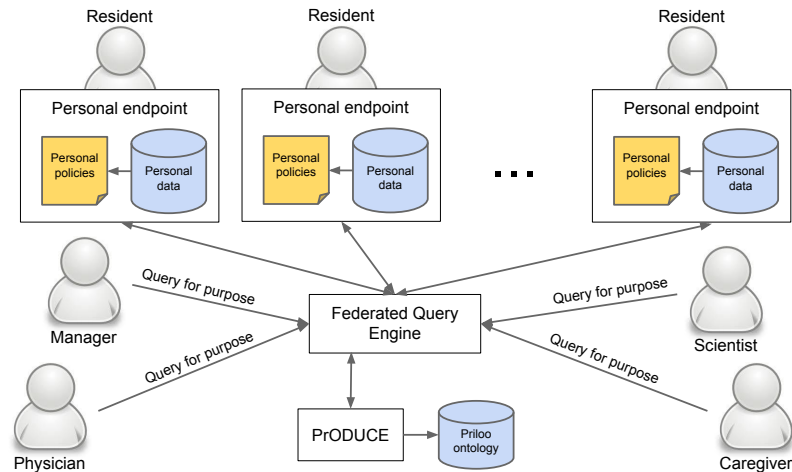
Resident

Resident

Resident

Personal endpoint

Personal policies

Personal data

Personal endpoint

Personal policies

Personal data

...

Personal endpoint

Personal policies

Personal data

Query for purpose

Manager

Federated Query Engine

Query for purpose

Scientist

Query for purpose

Query for purpose

Physician

PrODUCE

Priloo ontology

Caregiver